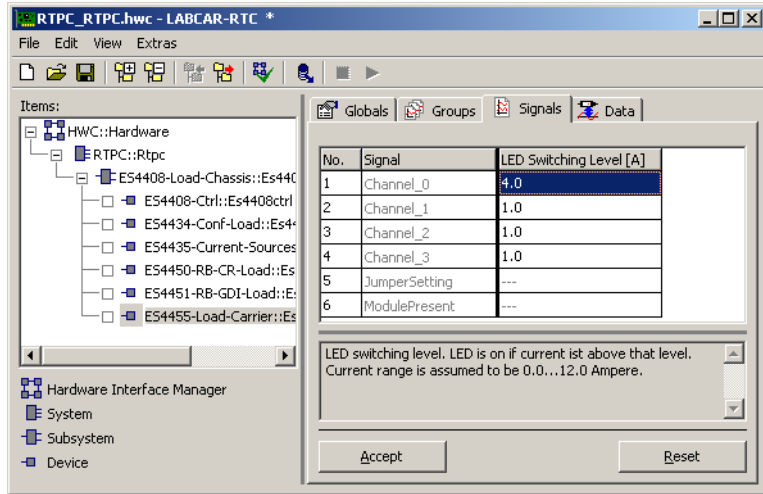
RTPC_RTPC.hwc - LABCAR-RTC *

File Edit View Extras

Items:

HWC::Hardware
RTPC::Rtpc
ES4408-Load-Chassis::Es440
ES4408-Ctrl::Es4408ctrl
ES4434-Conf-Load::Es4
ES54435-Current-Sources
ES54450-RB-CR-Load::Es
ES54451-RB-GDI-Load::E
ES54455-Load-Carrier::Es

Hardware Interface Manager
System
Subsystem
Device

Globals | Groups | Signals | Data

| No. | Signal | LED Switching Level [A] |
|---|---|---|
| 1 | Channel_0 | 4.0 |
| 2 | Channel_1 | 1.0 |
| 3 | Channel_2 | 1.0 |
| 4 | Channel_3 | 1.0 |
| 5 | JumperSetting | --- |
| 6 | ModulePresent | --- |

LED switching level. LED is on if current ist above that level. Current range is assumed to be 0.0...12.0 Ampere.

Accept

Reset